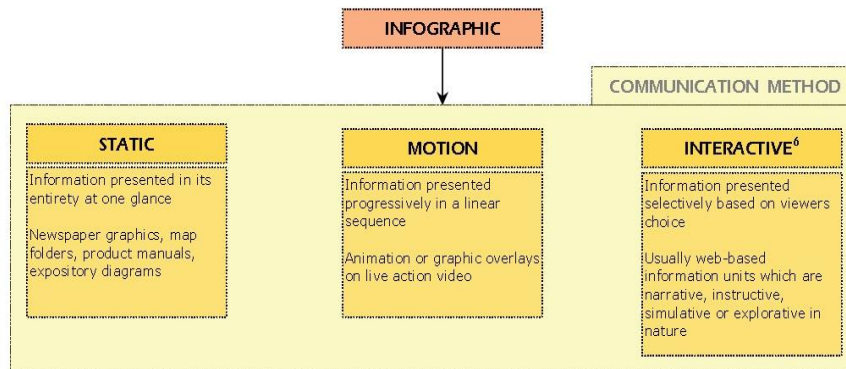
INFOGRAPHIC

COMMUNICATION METHOD

STATIC

Information presented in its entirety at one glance

Newspaper graphics, map folders, product manuals, expository diagrams

MOTION

Information presented progressively in a linear sequence

Animation or graphic overlays on live action video

INTERACTIVE$^6$

Information presented selectively based on viewers choice

Usually web-based information units which are narrative, instructive, simulative or explorative in nature